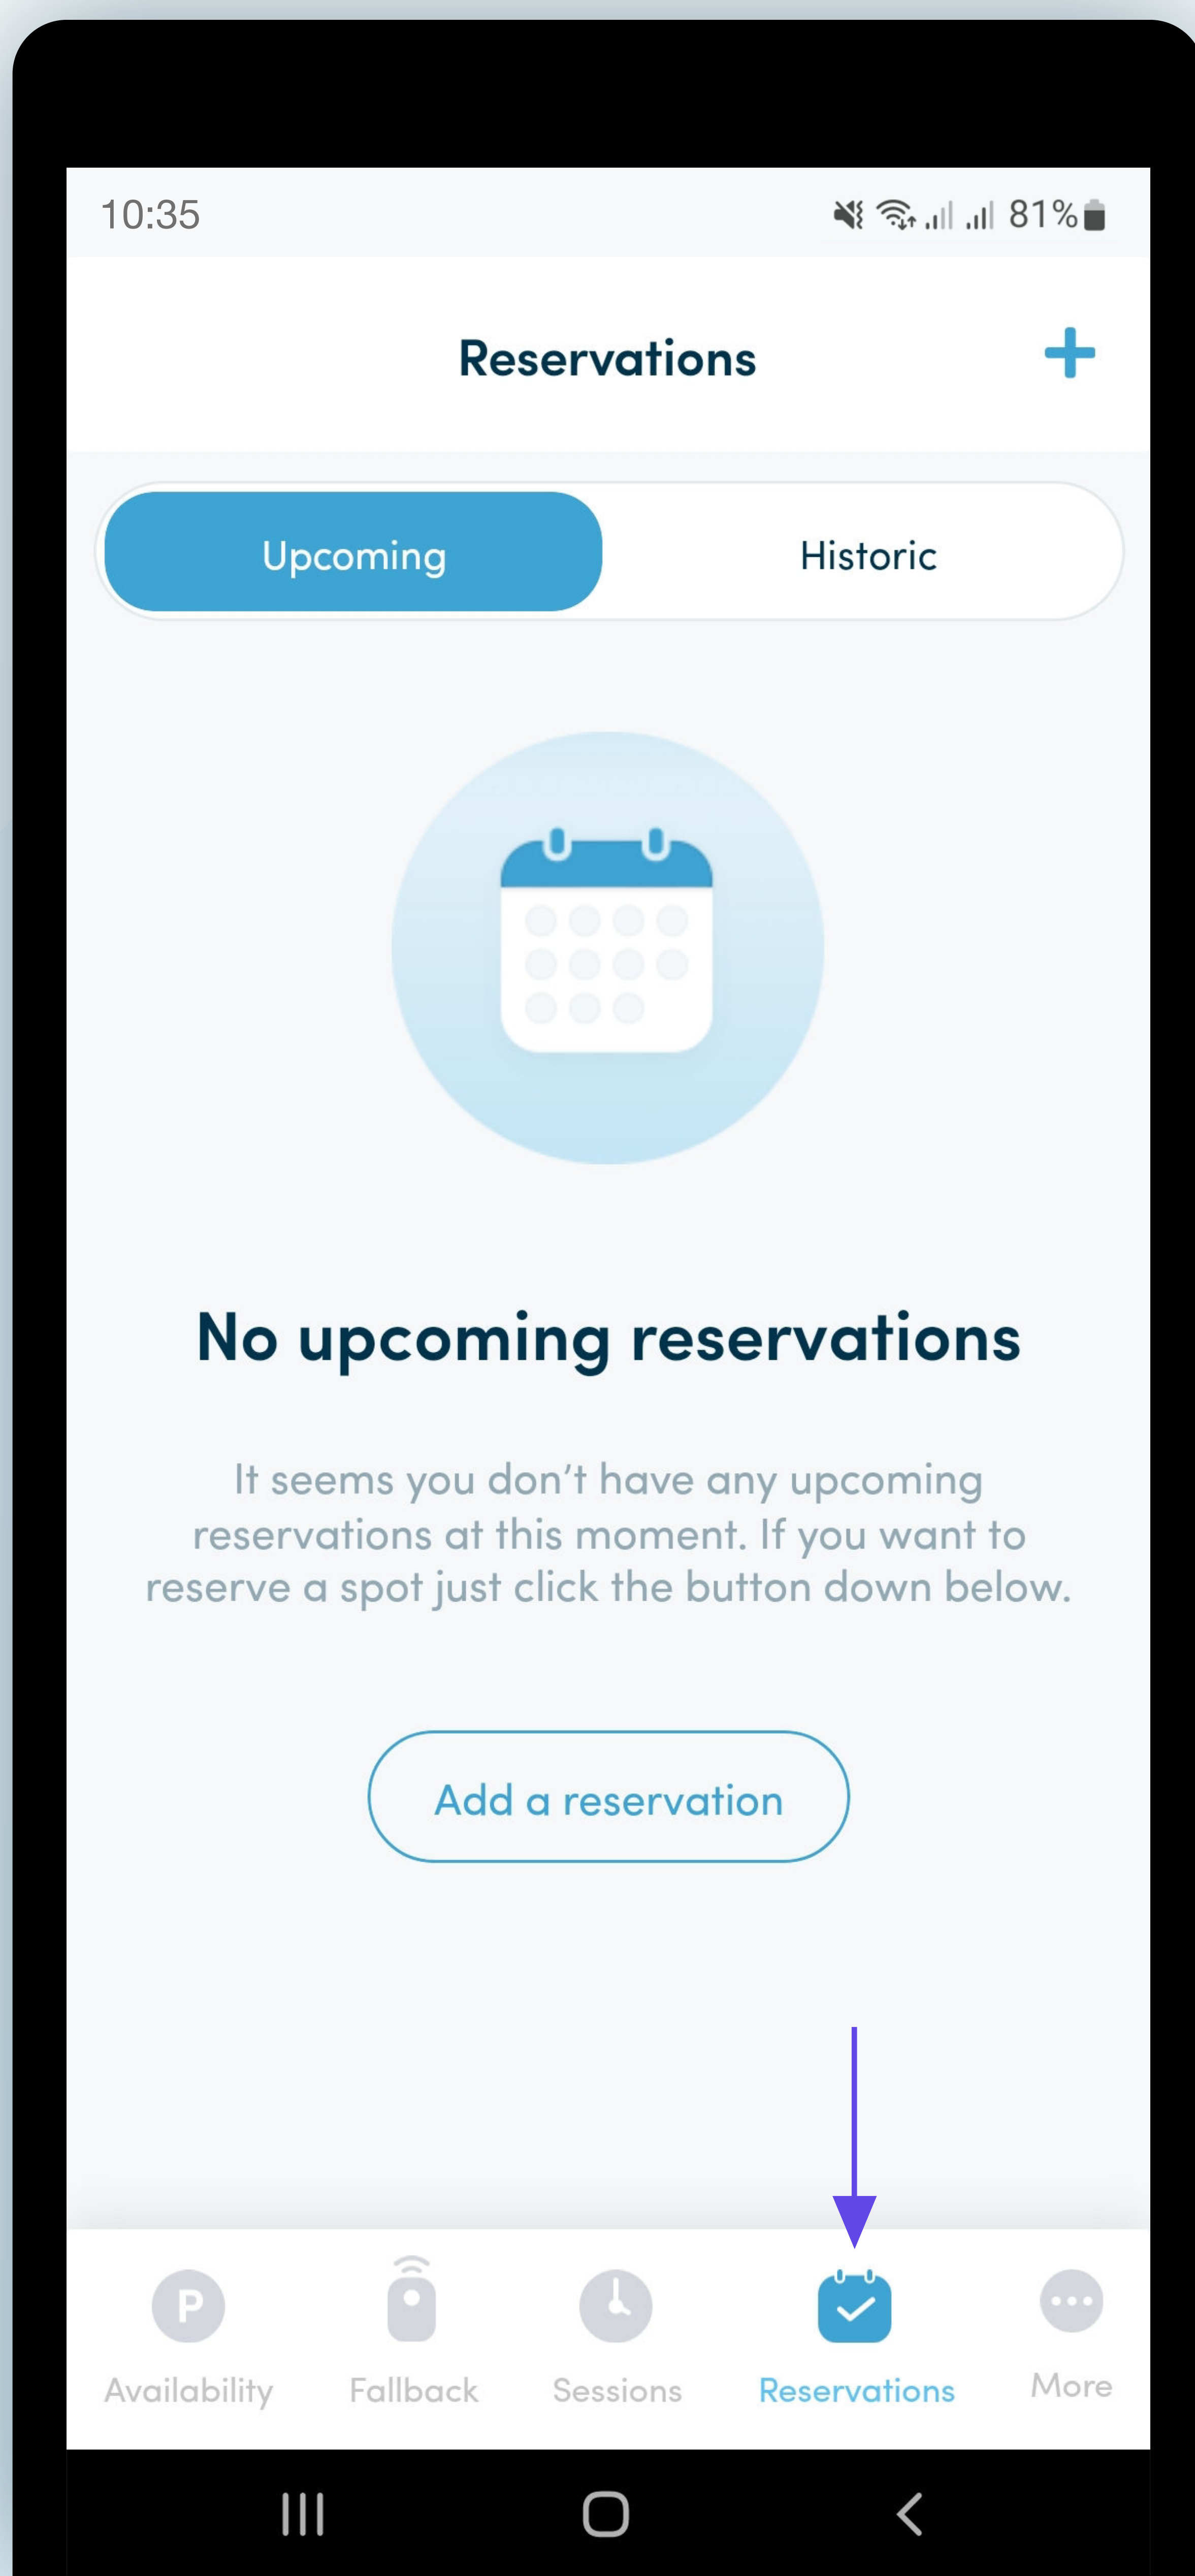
10:35 81%

Reservations +

Upcoming Historic

No upcoming reservations

It seems you don't have any upcoming reservations at this moment. If you want to reserve a spot just click the button down below.

Add a reservation

P Availability Fallback Sessions Reservations More